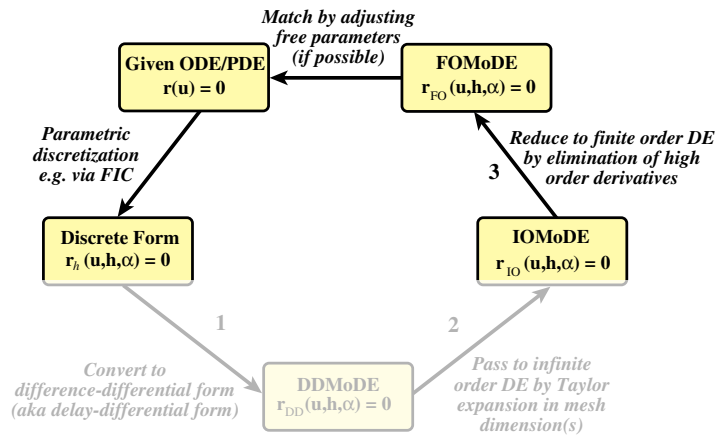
Match by adjusting free parameters (if possible)

Given ODE/PDE
$\mathbf{r(u) = 0}$

FOMoDE
$\mathbf{r_{FO}(u,h,\alpha) = 0}$

Parametric discretization e.g. via FIC

Reduce to finite order DE by elimination of high order derivatives

3

Discrete Form
$\mathbf{r_h(u,h,\alpha) = 0}$

IOMoDE
$\mathbf{r_{IO}(u,h,\alpha) = 0}$

1

2

Convert to difference-differential form (aka delay-differential form)

DDMoDE
$\mathbf{r_{DD}(u,h,\alpha) = 0}$

Pass to infinite order DE by Taylor expansion in mesh dimension(s)